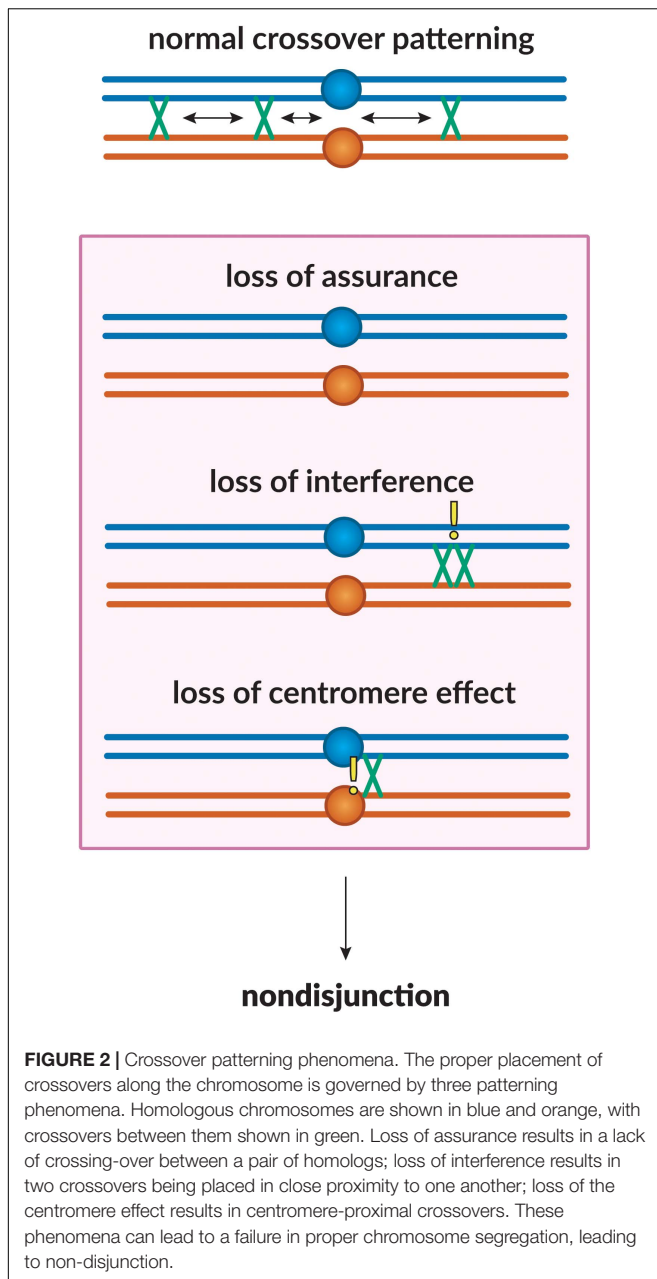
normal crossover patterning

loss of assurance

loss of interference

loss of centromere effect

nondisjunction

**FIGURE 2 |** Crossover patterning phenomena. The proper placement of crossovers along the chromosome is governed by three patterning phenomena. Homologous chromosomes are shown in blue and orange, with crossovers between them shown in green. Loss of assurance results in a lack of crossing-over between a pair of homologs; loss of interference results in two crossovers being placed in close proximity to one another; loss of the centromere effect results in centromere-proximal crossovers. These phenomena can lead to a failure in proper chromosome segregation, leading to non-disjunction.